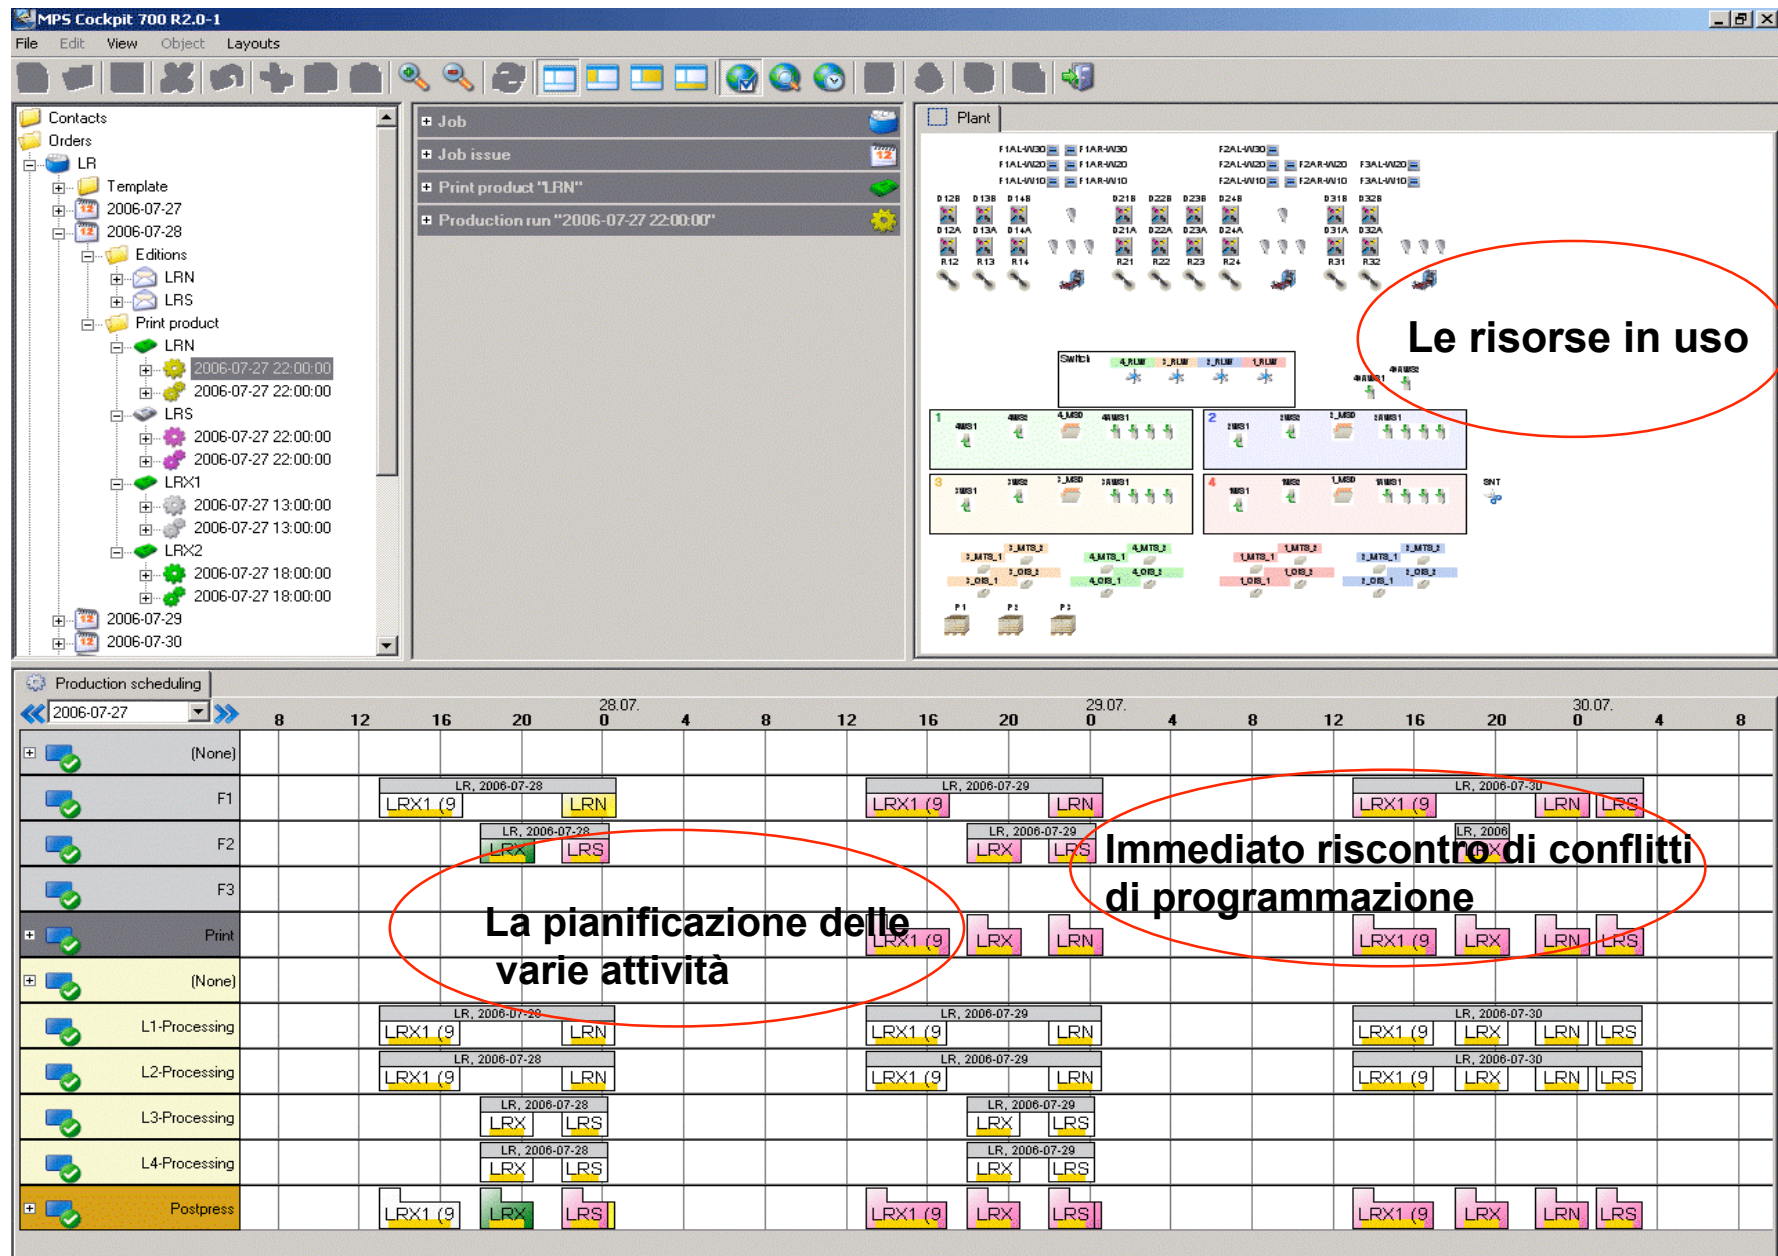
MPS Cockpit 700 R2.0-1

File Edit View Object Layouts

Contacts
Orders
LR
Template
2006-07-27
2006-07-28
Editions
LRN
LRS
Print product
LRN
2006-07-27 22:00:00
2006-07-27 22:00:00
LRS
2006-07-27 22:00:00
2006-07-27 22:00:00
LRX1
2006-07-27 13:00:00
2006-07-27 13:00:00
LRX2
2006-07-27 18:00:00
2006-07-27 18:00:00
2006-07-29
2006-07-30

Job
Job issue
Print product "LRN"
Production run "2006-07-27 22:00:00"

Plant

Le risorse in uso

Production scheduling

2006-07-27

8 12 16 20 28.07. 0 4 8 12 16 20 29.07. 0 4 8 12 16 20 30.07. 0 4 8

(None)
F1
F2
F3
Print
(None)
L1-Processing
L2-Processing
L3-Processing
L4-Processing
Postpress

LR, 2006-07-28
LRX1 (9
LRN
LR, 2006-07-29
LR, 2006-07-30
LRS
LRX

Immediato riscontro di conflitti di programmazione

La pianificazione delle varie attività